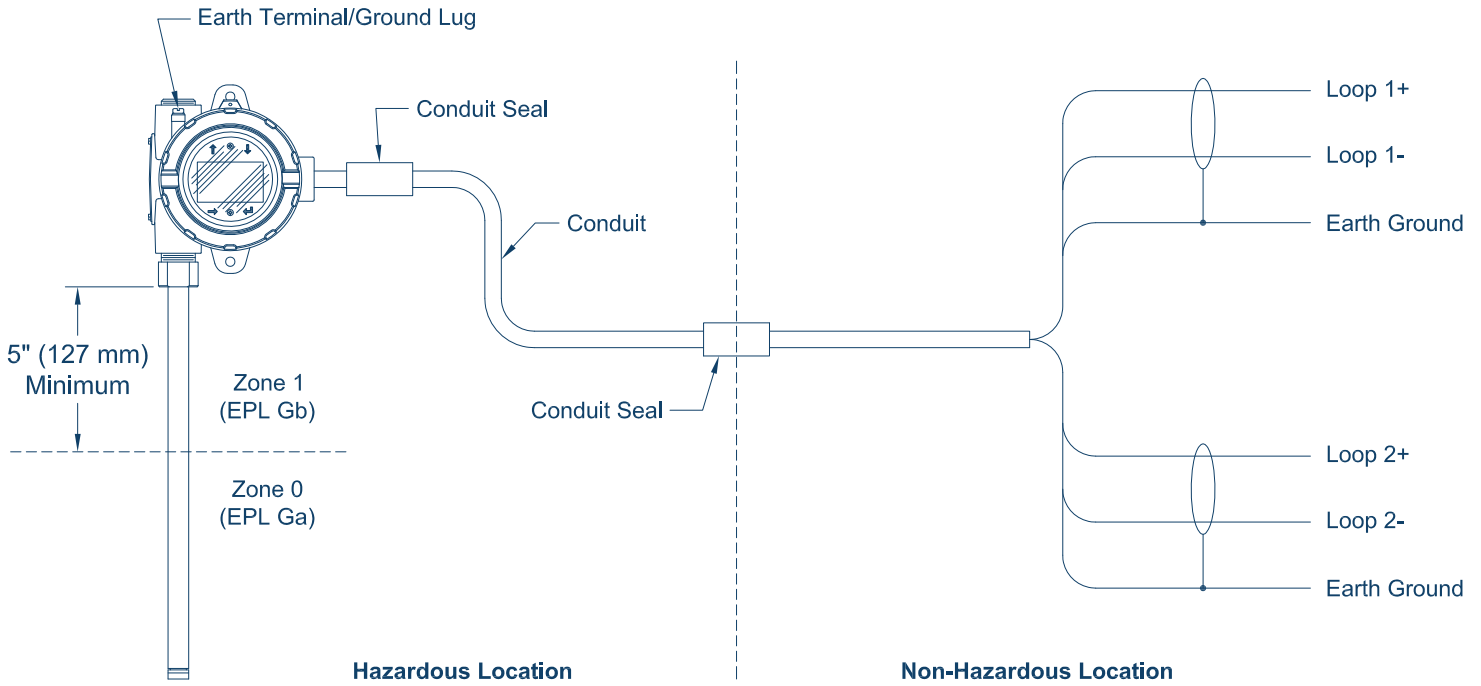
Earth Terminal/Ground Lug

Conduit Seal

Conduit

Loop 1+

Loop 1-

Earth Ground

5" (127 mm) Minimum

Zone 1 (EPL Gb)

Zone 0 (EPL Ga)

Conduit Seal

Loop 2+

Loop 2-

Earth Ground

Hazardous Location

Non-Hazardous Location